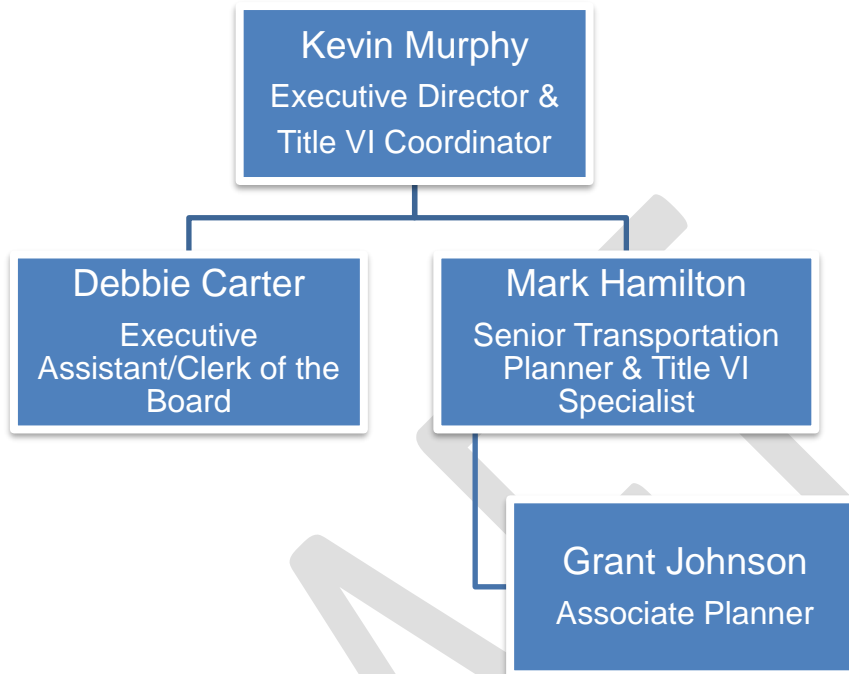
Kevin Murphy
Executive Director & Title VI Coordinator

Debbie Carter
Executive Assistant/Clerk of the Board

Mark Hamilton
Senior Transportation Planner & Title VI Specialist

Grant Johnson
Associate Planner